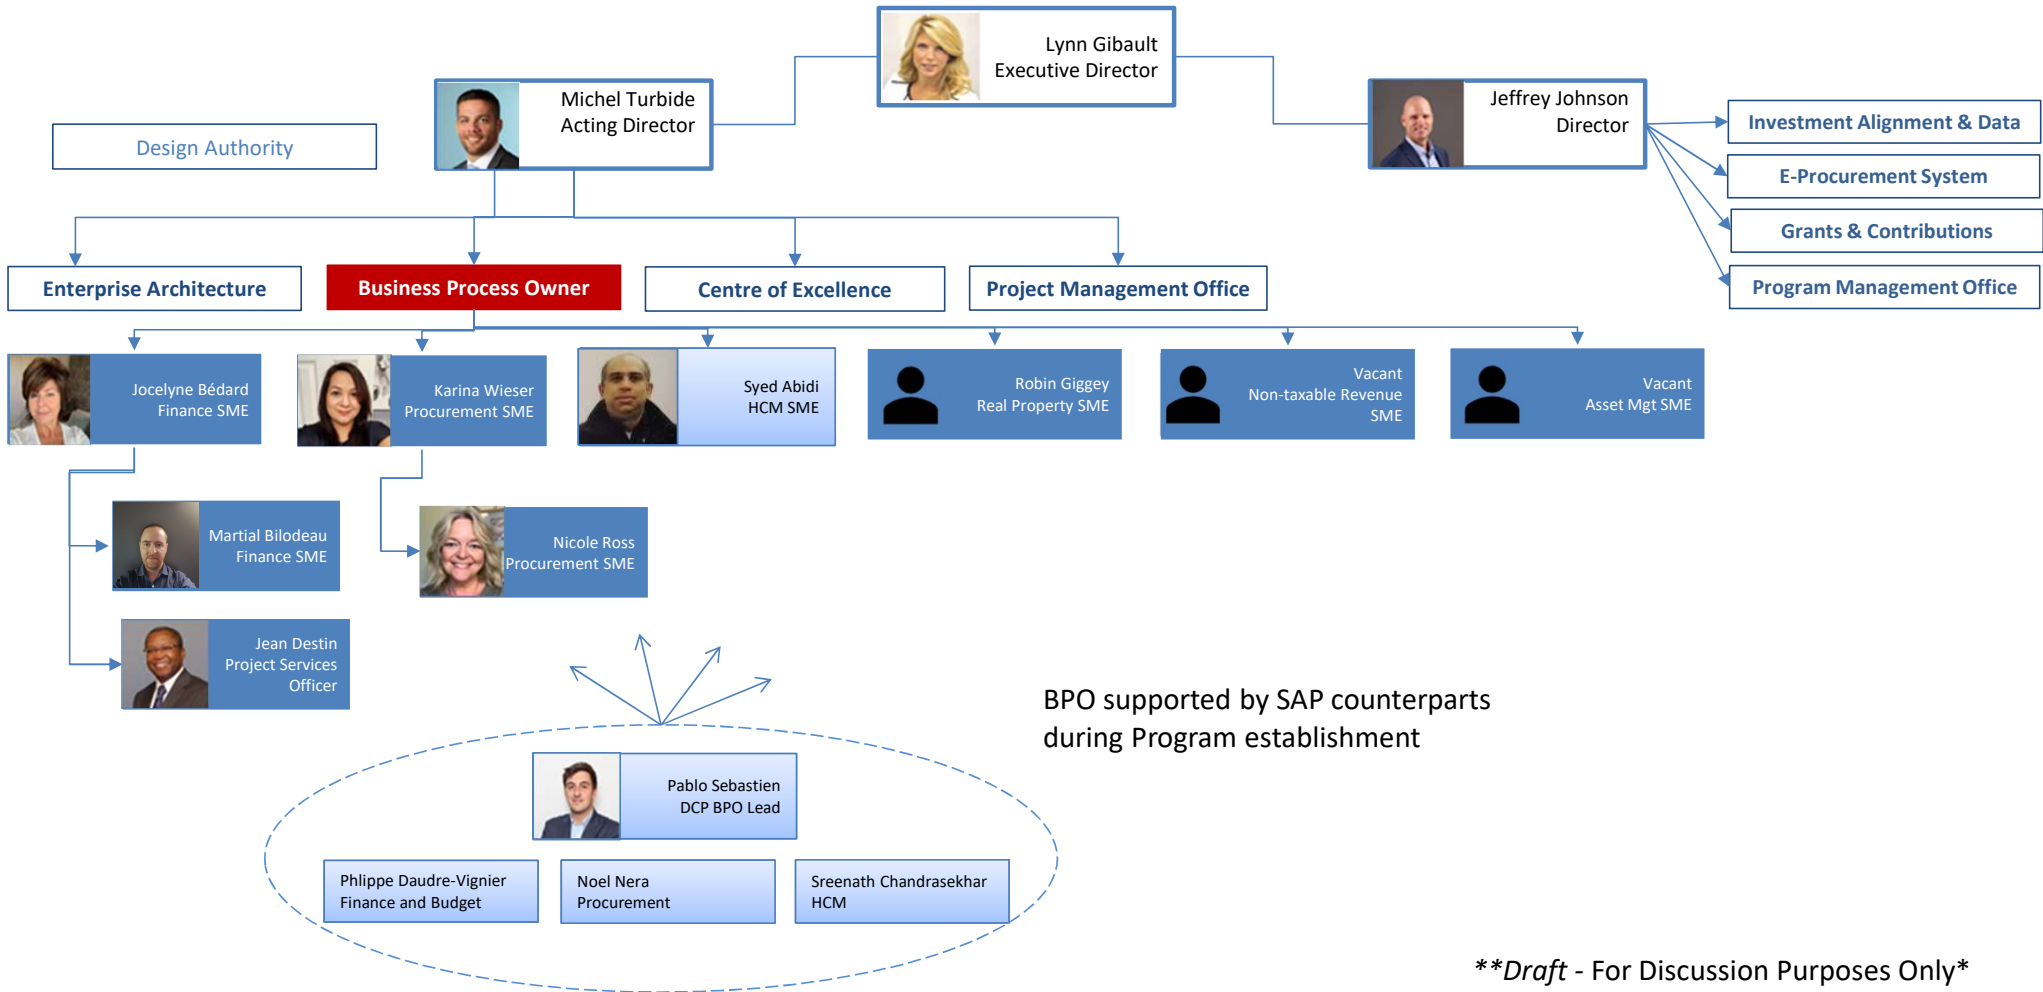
Lynn Gibault
Executive Director

Michel Turbide
Acting Director

Jeffrey Johnson
Director

Design Authority

Investment Alignment & Data

E-Procurement System

Grants & Contributions

Program Management Office

Enterprise Architecture

Business Process Owner

Centre of Excellence

Project Management Office

Jocelyne Bédard
Finance SME

Karina Wieser
Procurement SME

Syed Abidi
HCM SME

Robin Giggey
Real Property SME

Vacant
Non-taxable Revenue SME

Vacant
Asset Mgt SME

Martial Bilodeau
Finance SME

Nicole Ross
Procurement SME

Jean Destin
Project Services Officer

BPO supported by SAP counterparts during Program establishment

Pablo Sebastien
DCP BPO Lead

Phlippe Daudre-Vignier
Finance and Budget

Noel Nera
Procurement

Sreenath Chandrasekhar
HCM

**Draft - For Discussion Purposes Only*